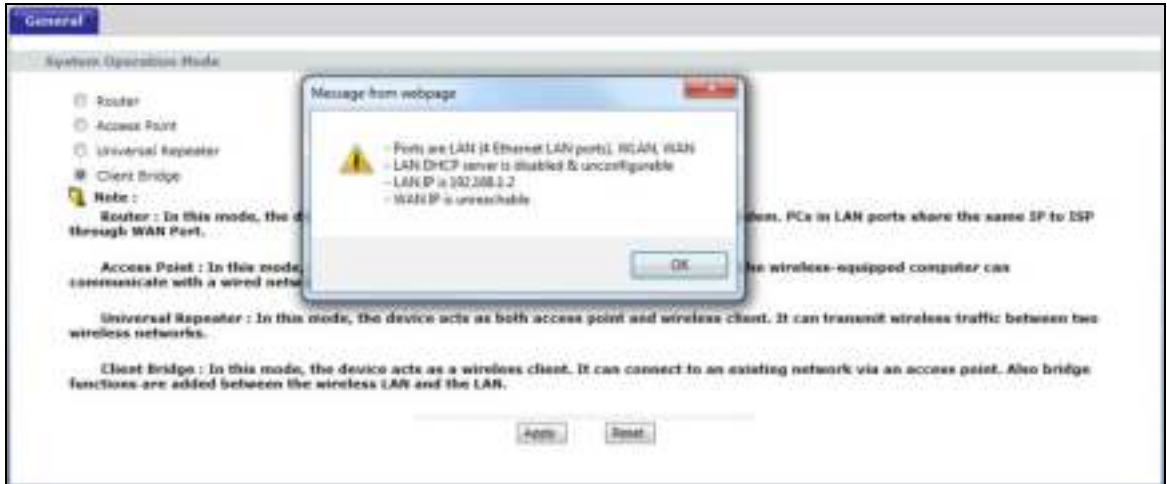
General

System Operation Mode

Router
Access Point
Universal Repeater
Client Bridge

Note :

Router : In this mode, the d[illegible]dem. PCs in LAN ports share the same IP to ISP through WAN Port.

Access Point : In this mode, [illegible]he wireless-equipped computer can communicate with a wired netw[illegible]

Universal Repeater : In this mode, the device acts as both access point and wireless client. It can transmit wireless traffic between two wireless networks.

Client Bridge : In this mode, the device acts as a wireless client. It can connect to an existing network via an access point. Also bridge functions are added between the wireless LAN and the LAN.

Apply Reset

Message from webpage

- Ports are LAN (4 Ethernet LAN ports), WLAN, WAN
- LAN DHCP server is disabled & unconfigurable
- LAN IP is 192.168.1.2
- WAN IP is unreachable

OK